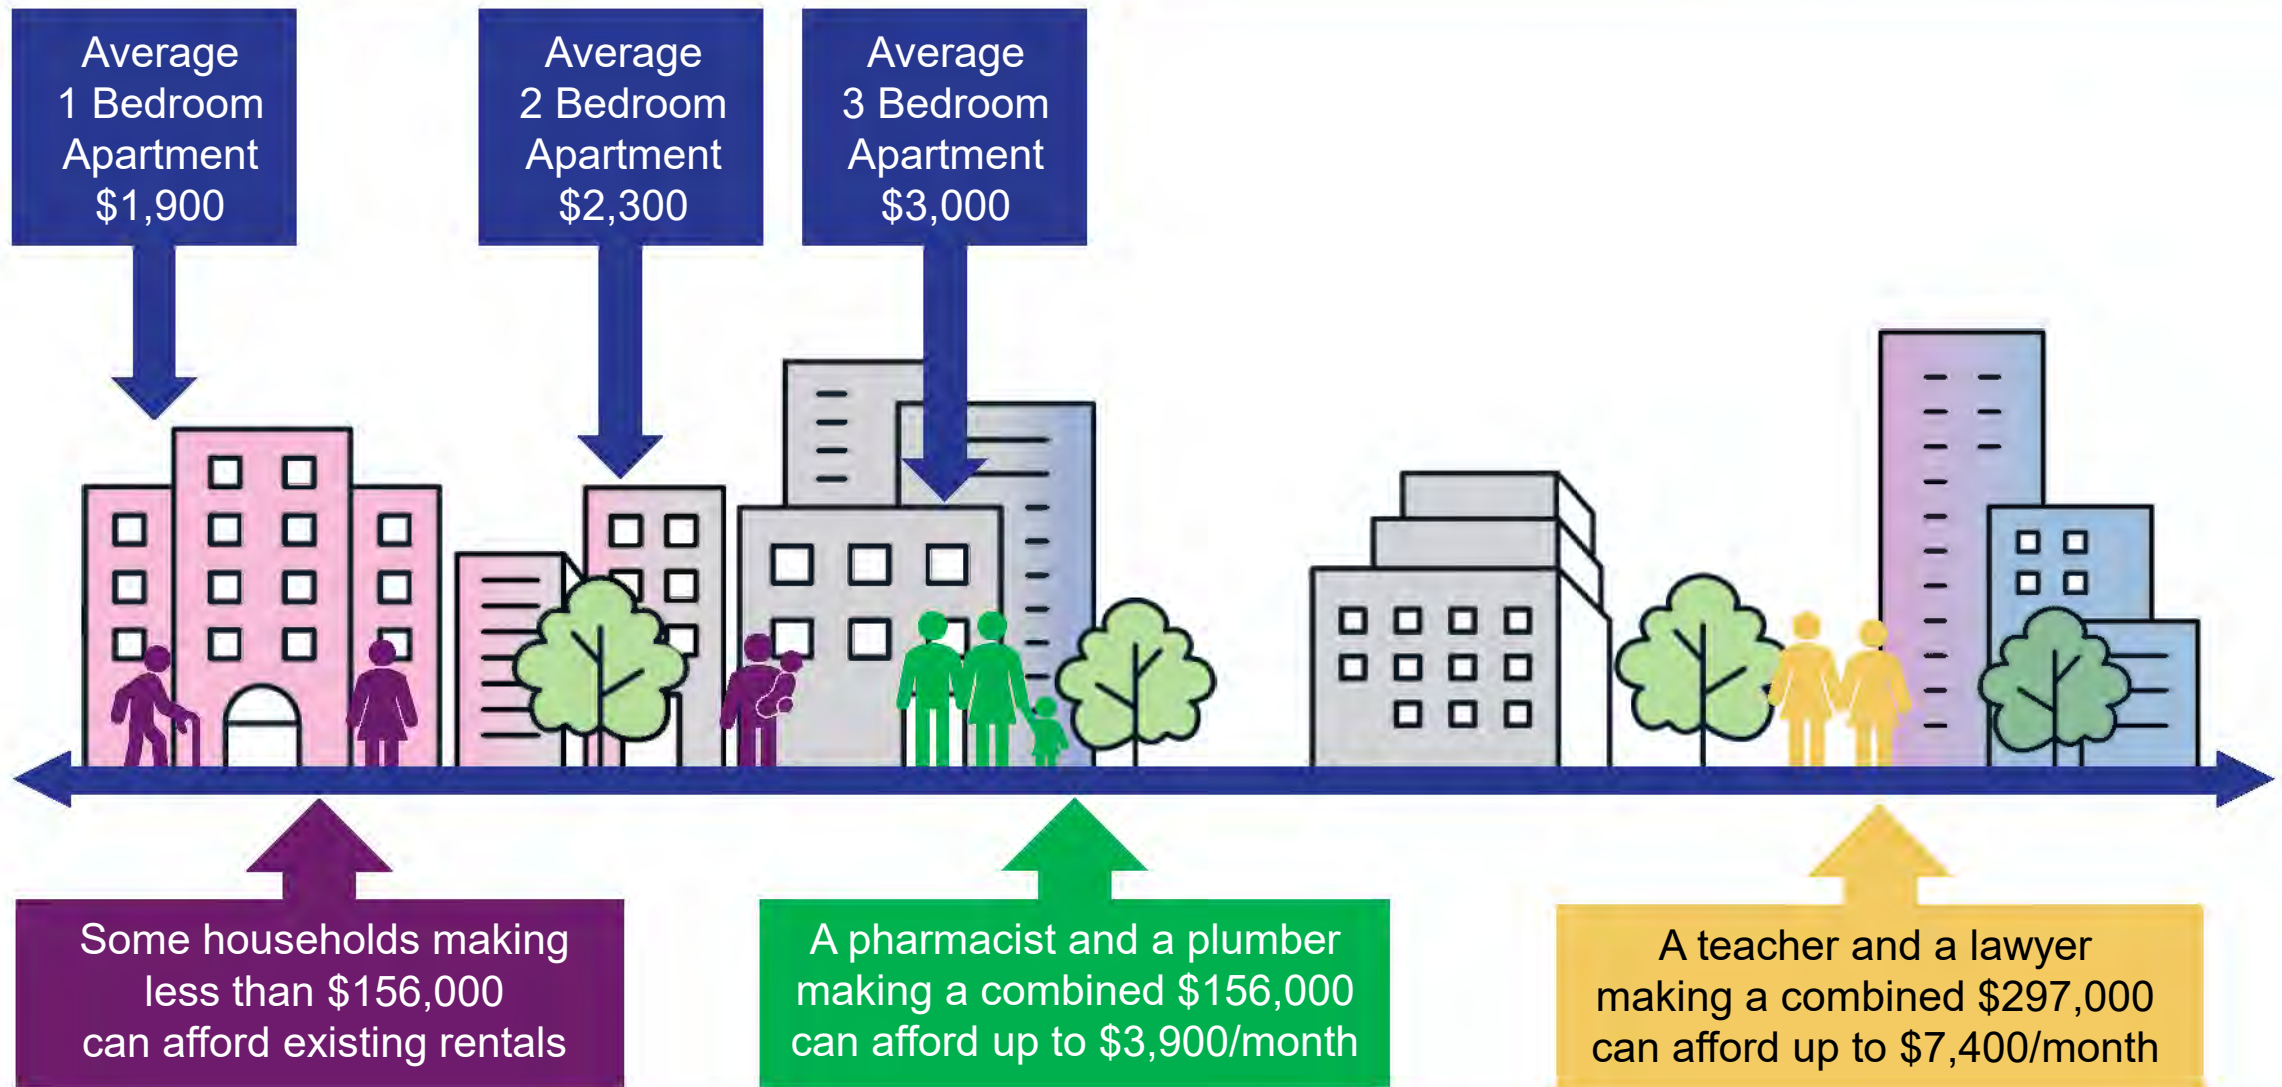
Average 1 Bedroom Apartment \$1,900

Average 2 Bedroom Apartment \$2,300

Average 3 Bedroom Apartment \$3,000

Some households making less than \$156,000 can afford existing rentals

A pharmacist and a plumber making a combined \$156,000 can afford up to \$3,900/month

A teacher and a lawyer making a combined \$297,000 can afford up to \$7,400/month